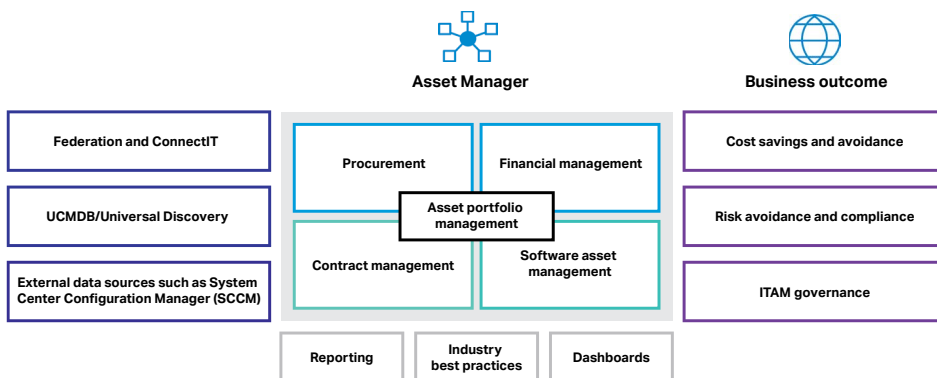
Asset Manager

Business outcome

Federation and ConnectIT

UCMDB/Universal Discovery

External data sources such as System Center Configuration Manager (SCCM)

Procurement

Financial management

Asset portfolio management

Contract management

Software asset management

Cost savings and avoidance

Risk avoidance and compliance

ITAM governance

Reporting

Industry best practices

Dashboards